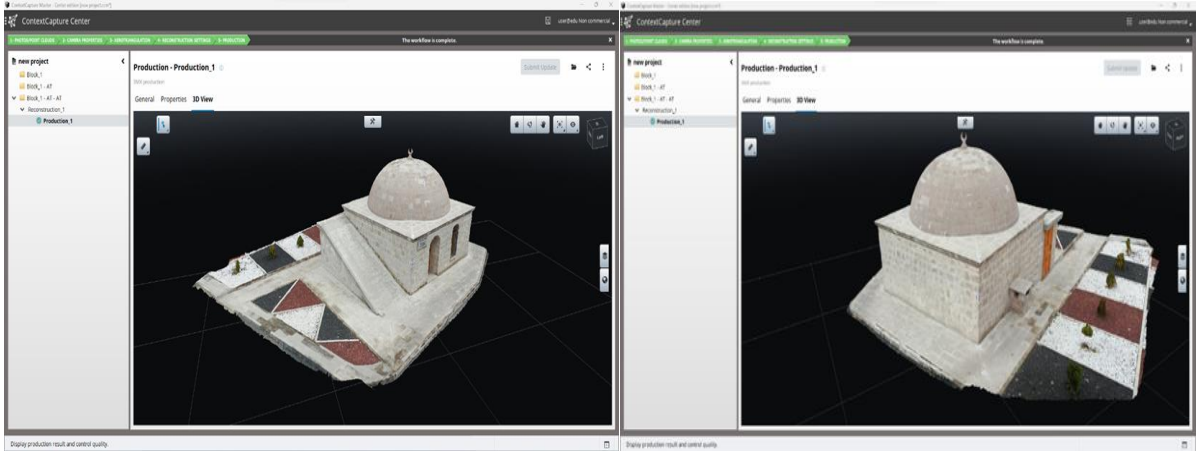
ContextCapture Master - Center edition [new project.ccm]
ContextCapture Center
user@edu: Non commercial
1. PHOTOS/POINT CLOUDS 2. CAMERA PROPERTIES 3. AEROTRIANGULATION 4. RECONSTRUCTION SETTINGS 5. PRODUCTION
The workflow is complete.
new project
Block_1
Block_1 - AT
Block_1 - AT - AT
Reconstruction_1
Production_1
Production - Production_1
3MX production
Submit Update
General Properties 3D View
Left
Display production result and control quality.

ContextCapture Master - Center edition [new project.ccm]
ContextCapture Center
user@edu: Non commercial
1. PHOTOS/POINT CLOUDS 2. CAMERA PROPERTIES 3. AEROTRIANGULATION 4. RECONSTRUCTION SETTINGS 5. PRODUCTION
The workflow is complete.
new project
Block_1
Block_1 - AT
Block_1 - AT - AT
Reconstruction_1
Production_1
Production - Production_1
3MX production
Submit Update
General Properties 3D View
Display production result and control quality.